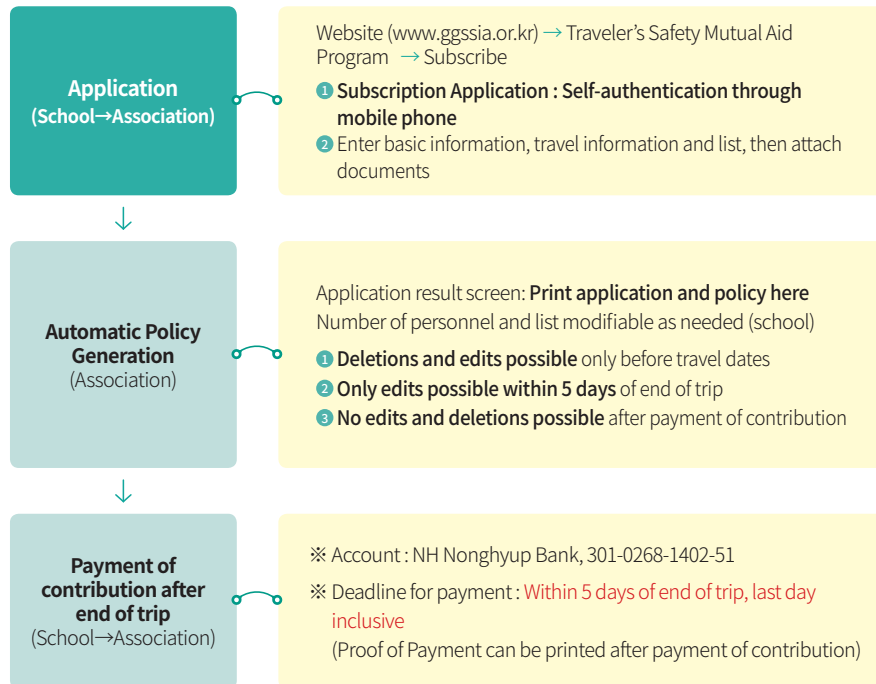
Application
(School→Association)

Website (www.ggssia.or.kr) → Traveler's Safety Mutual Aid Program → Subscribe

1 Subscription Application : Self-authentication through mobile phone

2 Enter basic information, travel information and list, then attach documents

↓

Automatic Policy Generation
(Association)

Application result screen: Print application and policy here
Number of personnel and list modifiable as needed (school)

1 Deletions and edits possible only before travel dates

2 Only edits possible within 5 days of end of trip

3 No edits and deletions possible after payment of contribution

↓

Payment of contribution after end of trip
(School→Association)

※ Account : NH Nonghyup Bank, 301-0268-1402-51

※ Deadline for payment : Within 5 days of end of trip, last day inclusive
(Proof of Payment can be printed after payment of contribution)